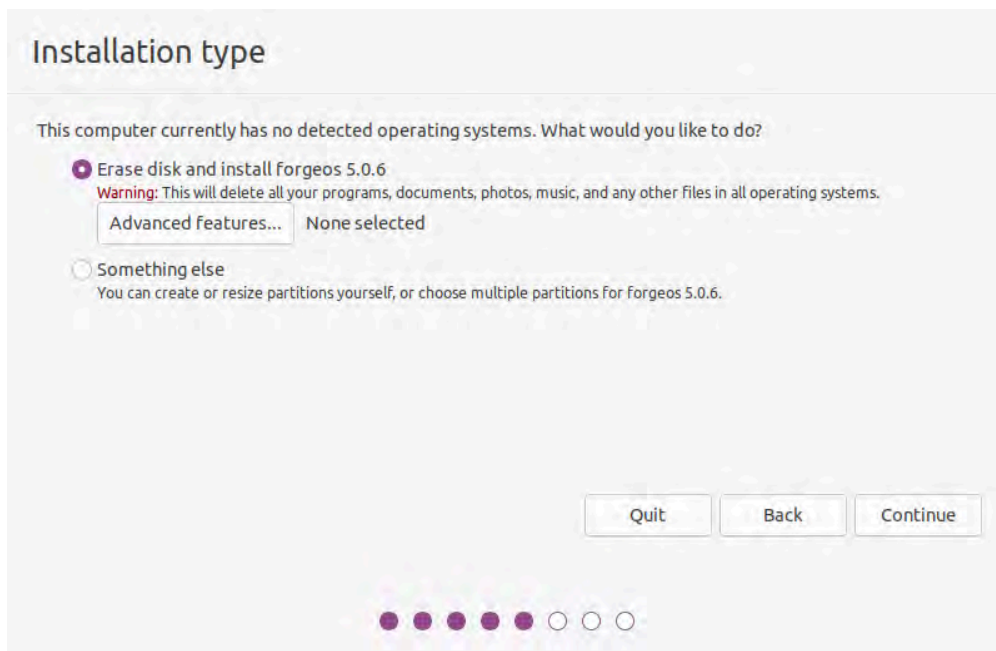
Installation type

This computer currently has no detected operating systems. What would you like to do?

Erase disk and install forgeos 5.0.6
Warning: This will delete all your programs, documents, photos, music, and any other files in all operating systems.
Advanced features... None selected

Something else
You can create or resize partitions yourself, or choose multiple partitions for forgeos 5.0.6.

Quit Back Continue